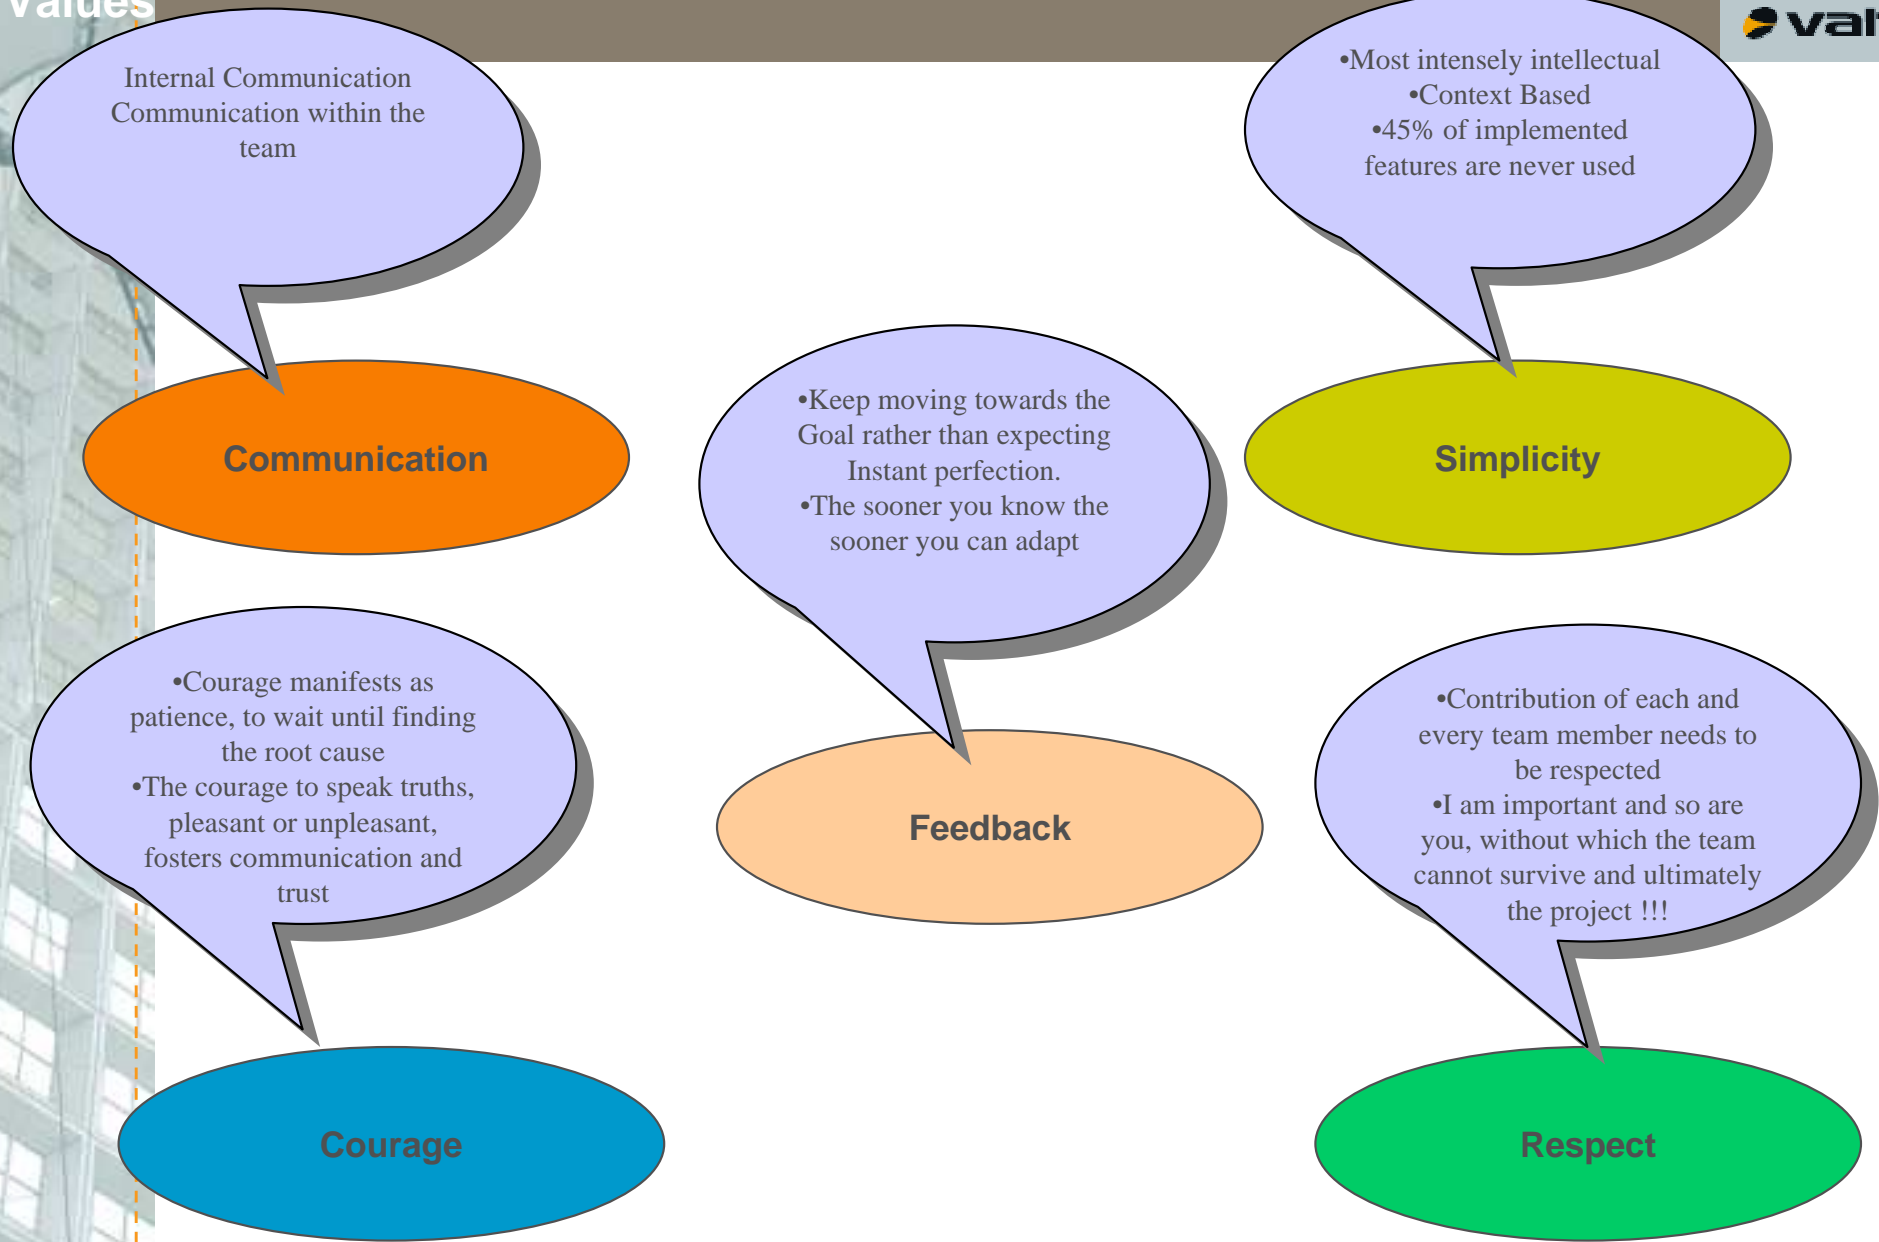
Values

val

Internal Communication Communication within the team

Communication

•Most intensely intellectual
•Context Based
•45% of implemented features are never used

Simplicity

•Keep moving towards the Goal rather than expecting Instant perfection.
•The sooner you know the sooner you can adapt

Feedback

•Courage manifests as patience, to wait until finding the root cause
•The courage to speak truths, pleasant or unpleasant, fosters communication and trust

Courage

•Contribution of each and every team member needs to be respected
•I am important and so are you, without which the team cannot survive and ultimately the project !!!

Respect